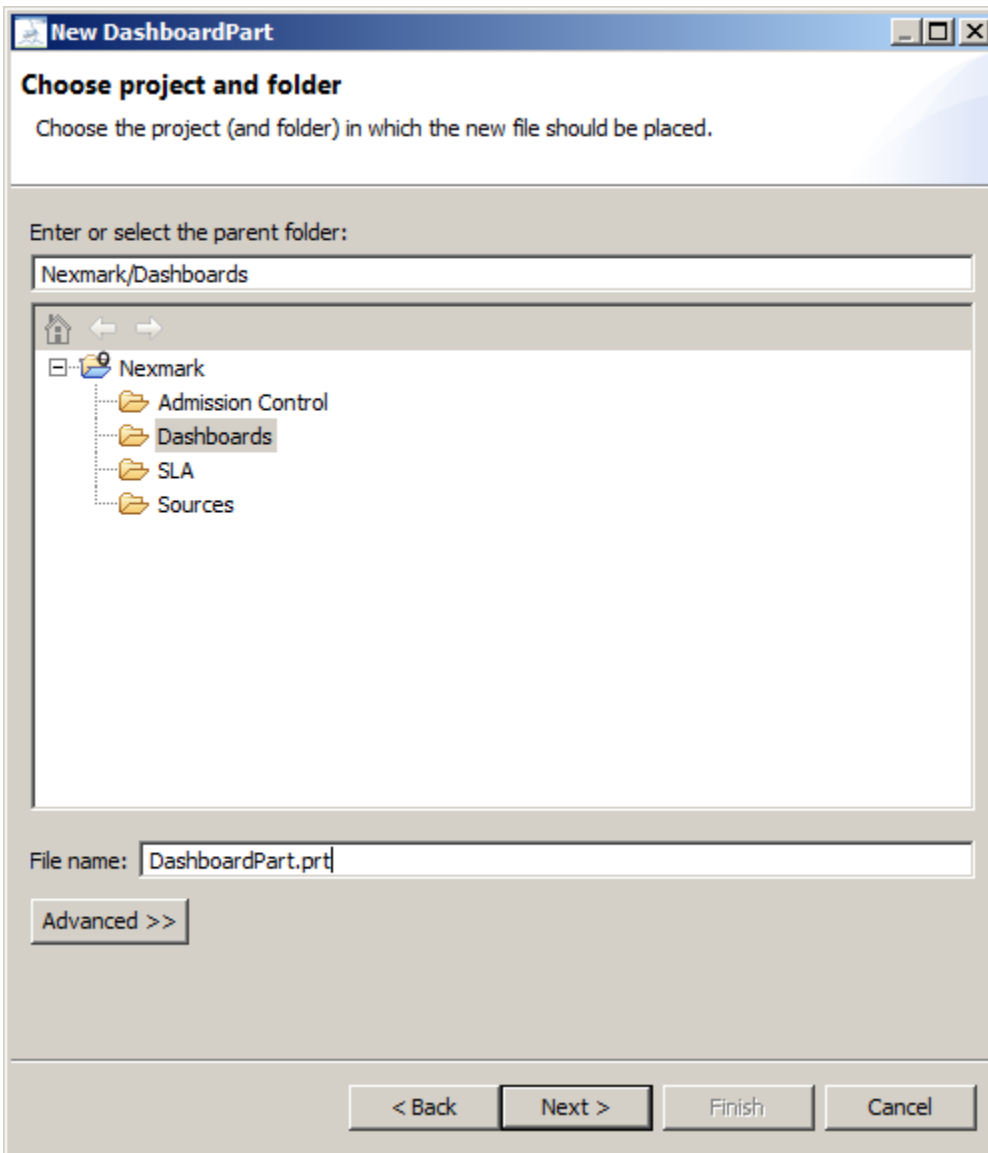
New DashboardPart

Choose project and folder

Choose the project (and folder) in which the new file should be placed.

Enter or select the parent folder:

Nexmark/Dashboards

Nexmark
Admission Control
Dashboards
SLA
Sources

File name: DashboardPart.prt

Advanced >>

< Back
Next >
Finish
Cancel